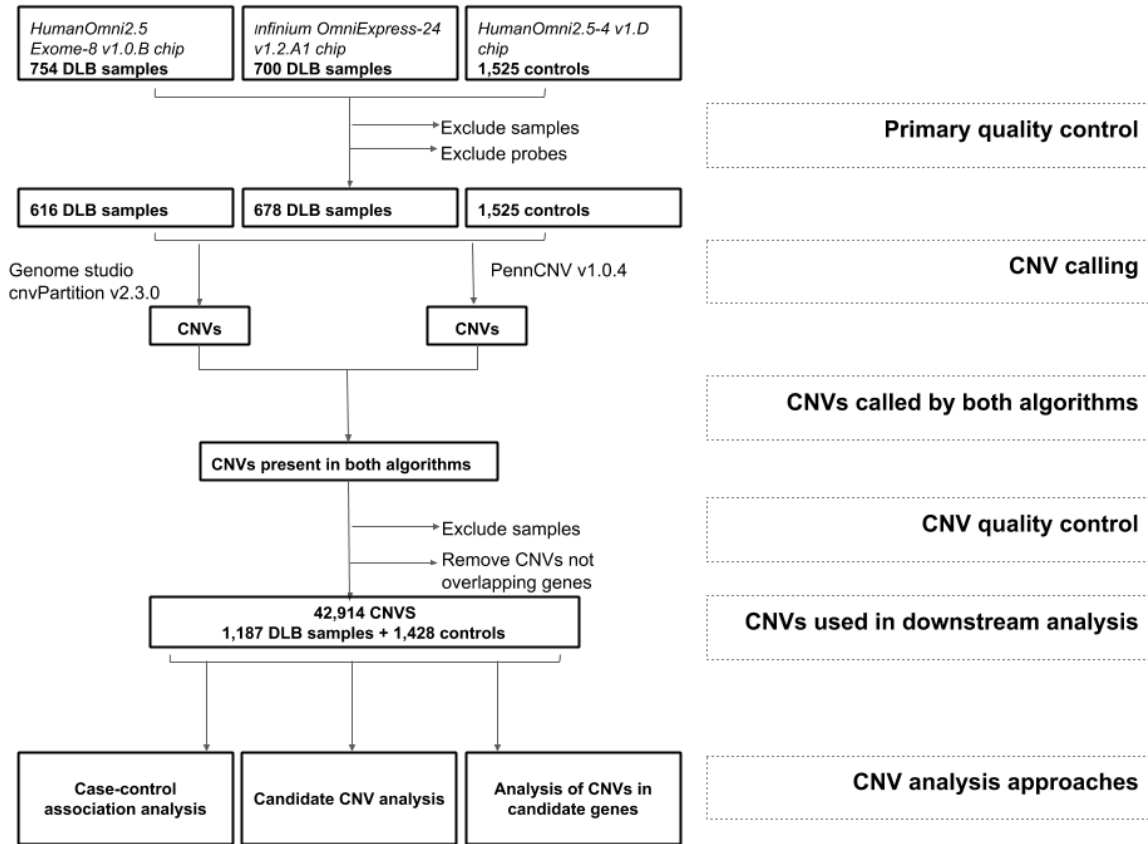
HumanOmni2.5 Exome-8 v1.0.B chip
754 DLB samples

Infinium OmniExpress-24 v1.2.A1 chip
700 DLB samples

HumanOmni2.5-4 v1.D chip
1,525 controls

Exclude samples
Exclude probes

Primary quality control

616 DLB samples

678 DLB samples

1,525 controls

Genome studio cnvPartition v2.3.0

PennCNV v1.0.4

CNV calling

CNVs

CNVs

CNVs called by both algorithms

CNVs present in both algorithms

Exclude samples
Remove CNVs not overlapping genes

CNV quality control

42,914 CNVS
1,187 DLB samples + 1,428 controls

CNVs used in downstream analysis

Case-control association analysis

Candidate CNV analysis

Analysis of CNVs in candidate genes

CNV analysis approaches